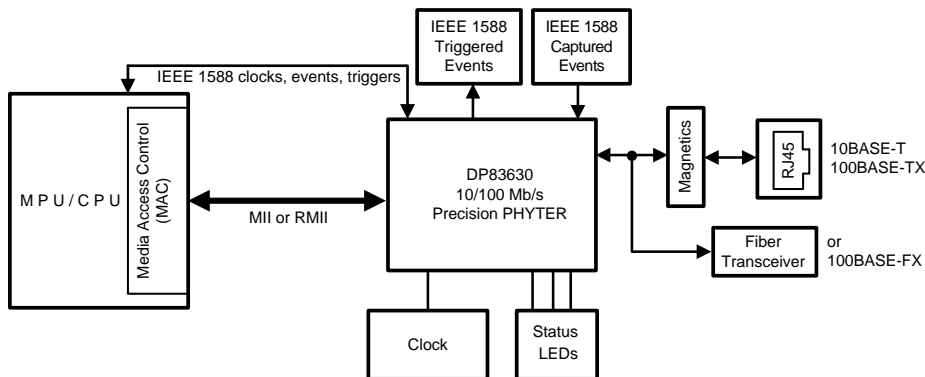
IEEE 1588 Triggered Events

IEEE 1588 Captured Events

IEEE 1588 clocks, events, triggers

M P U / C P U

Media Access Control (MAC)

MII or RMII

DP83630
10/100 Mb/s
Precision PHYTER

Magnetics

RJ45

10BASE-T
100BASE-TX

Fiber Transceiver

or
100BASE-FX

Clock

Status LEDs